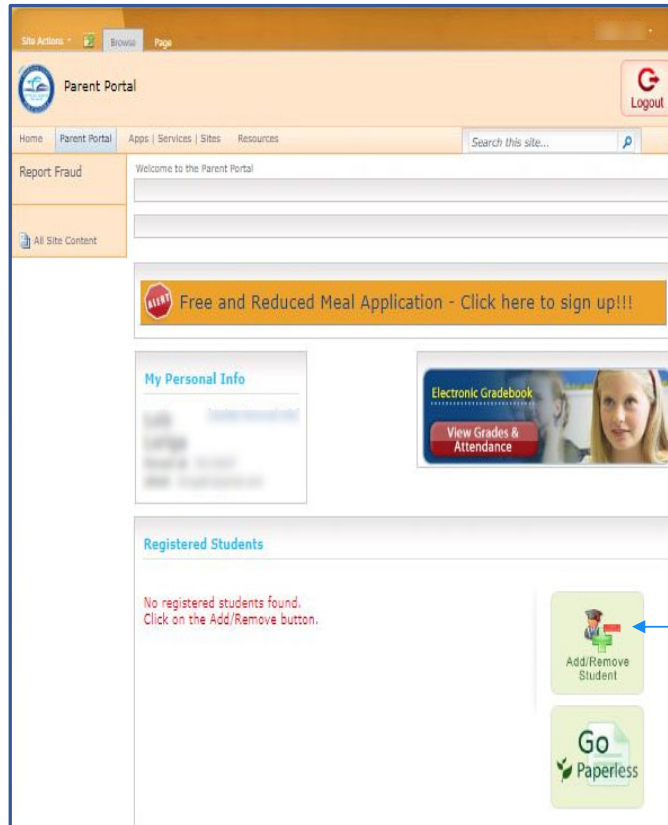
Site Actions Browse Page

Parent Portal

Logout

Home Parent Portal Apps | Services | Sites Resources

Search this site...

Report Fraud

All Site Content

Welcome to the Parent Portal

ALERT Free and Reduced Meal Application - Click here to sign up!!!

My Personal Info

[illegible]

Electronic Gradebook

View Grades & Attendance

Registered Students

No registered students found.
Click on the Add/Remove button.

Add/Remove Student

Go Paperless